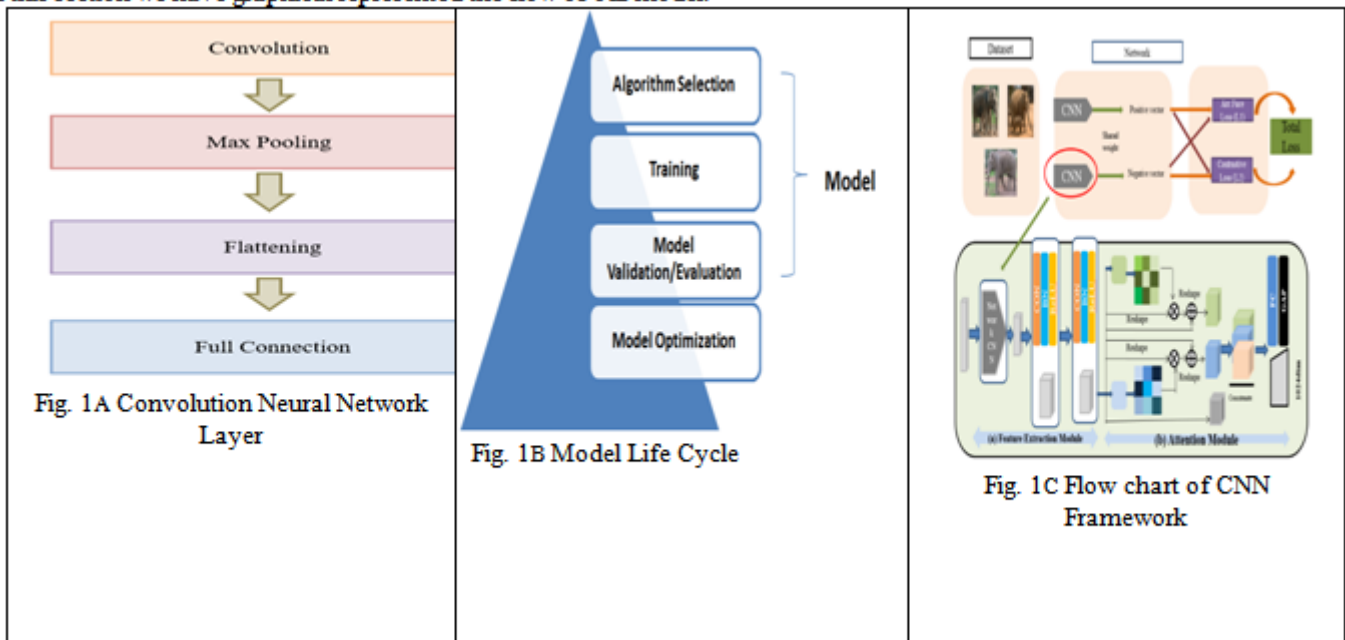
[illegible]

Convolution

Max Pooling

Flattening

Full Connection

Fig. 1A Convolution Neural Network Layer

Algorithm Selection

Training

Model Validation/Evaluation

Model Optimization

Model

Fig. 1B Model Life Cycle

Dataset

Network

CNN

Positive vector

Shared weight

CNN

Negative vector

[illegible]

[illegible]

Total Loss

Reshape

Reshape

Reshape

Reshape

(a) Feature Extraction Module

(b) Attention Module

Fig. 1C Flow chart of CNN Framework